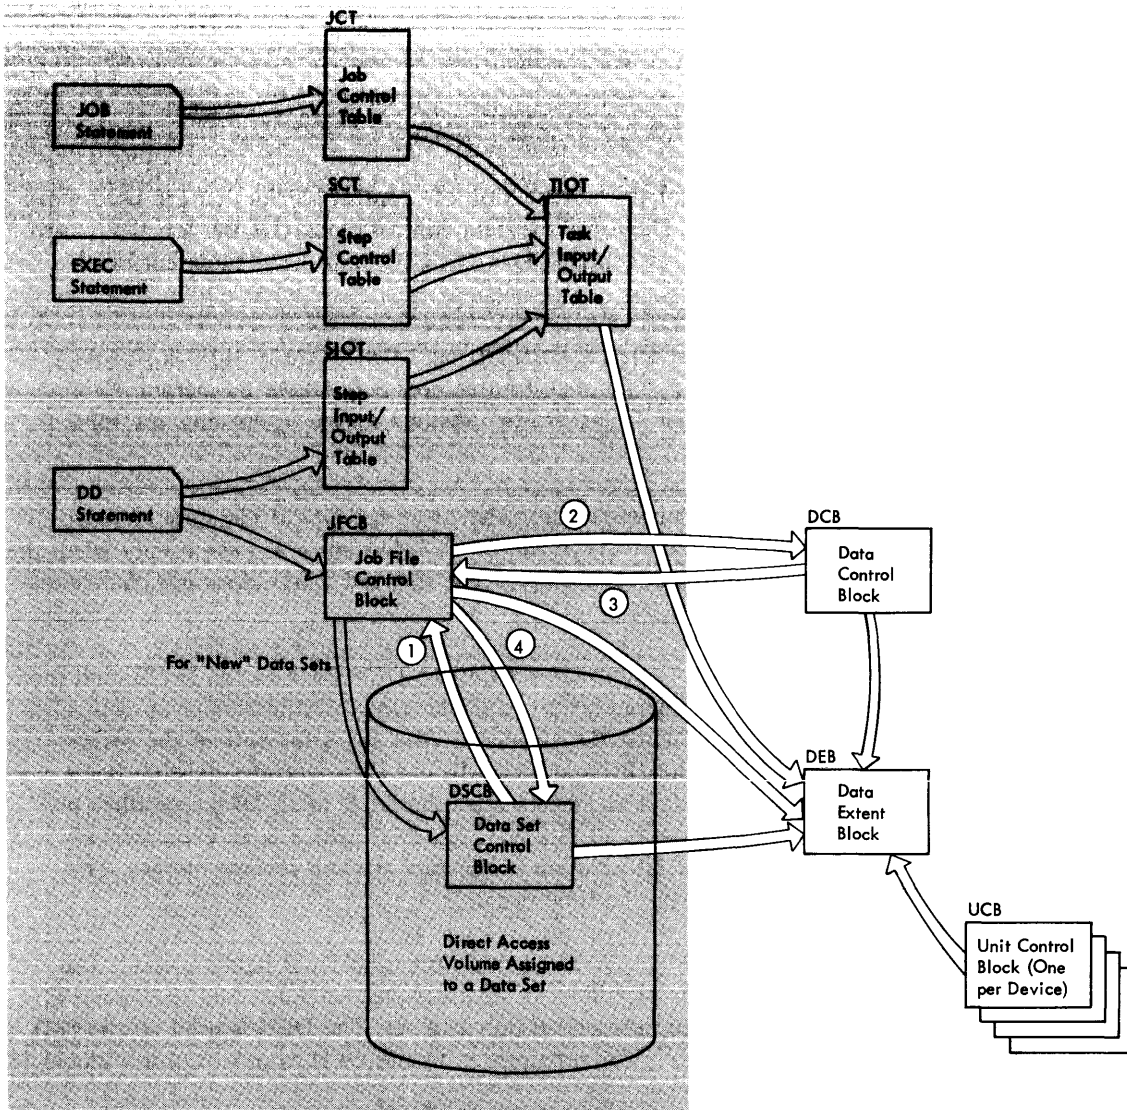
JCT

JOB Statement

Job Control Table

SCT

EXEC Statement

Step Control Table

TIOT

Task Input/ Output Table

SIOT

Step Input/ Output Table

DD Statement

JFCB

Job File Control Block

2

DCB

Data Control Block

3

1

4

For "New" Data Sets

DSCB

Data Set Control Block

DEB

Data Extent Block

Direct Access Volume Assigned to a Data Set

UCB

Unit Control Block (One per Device)